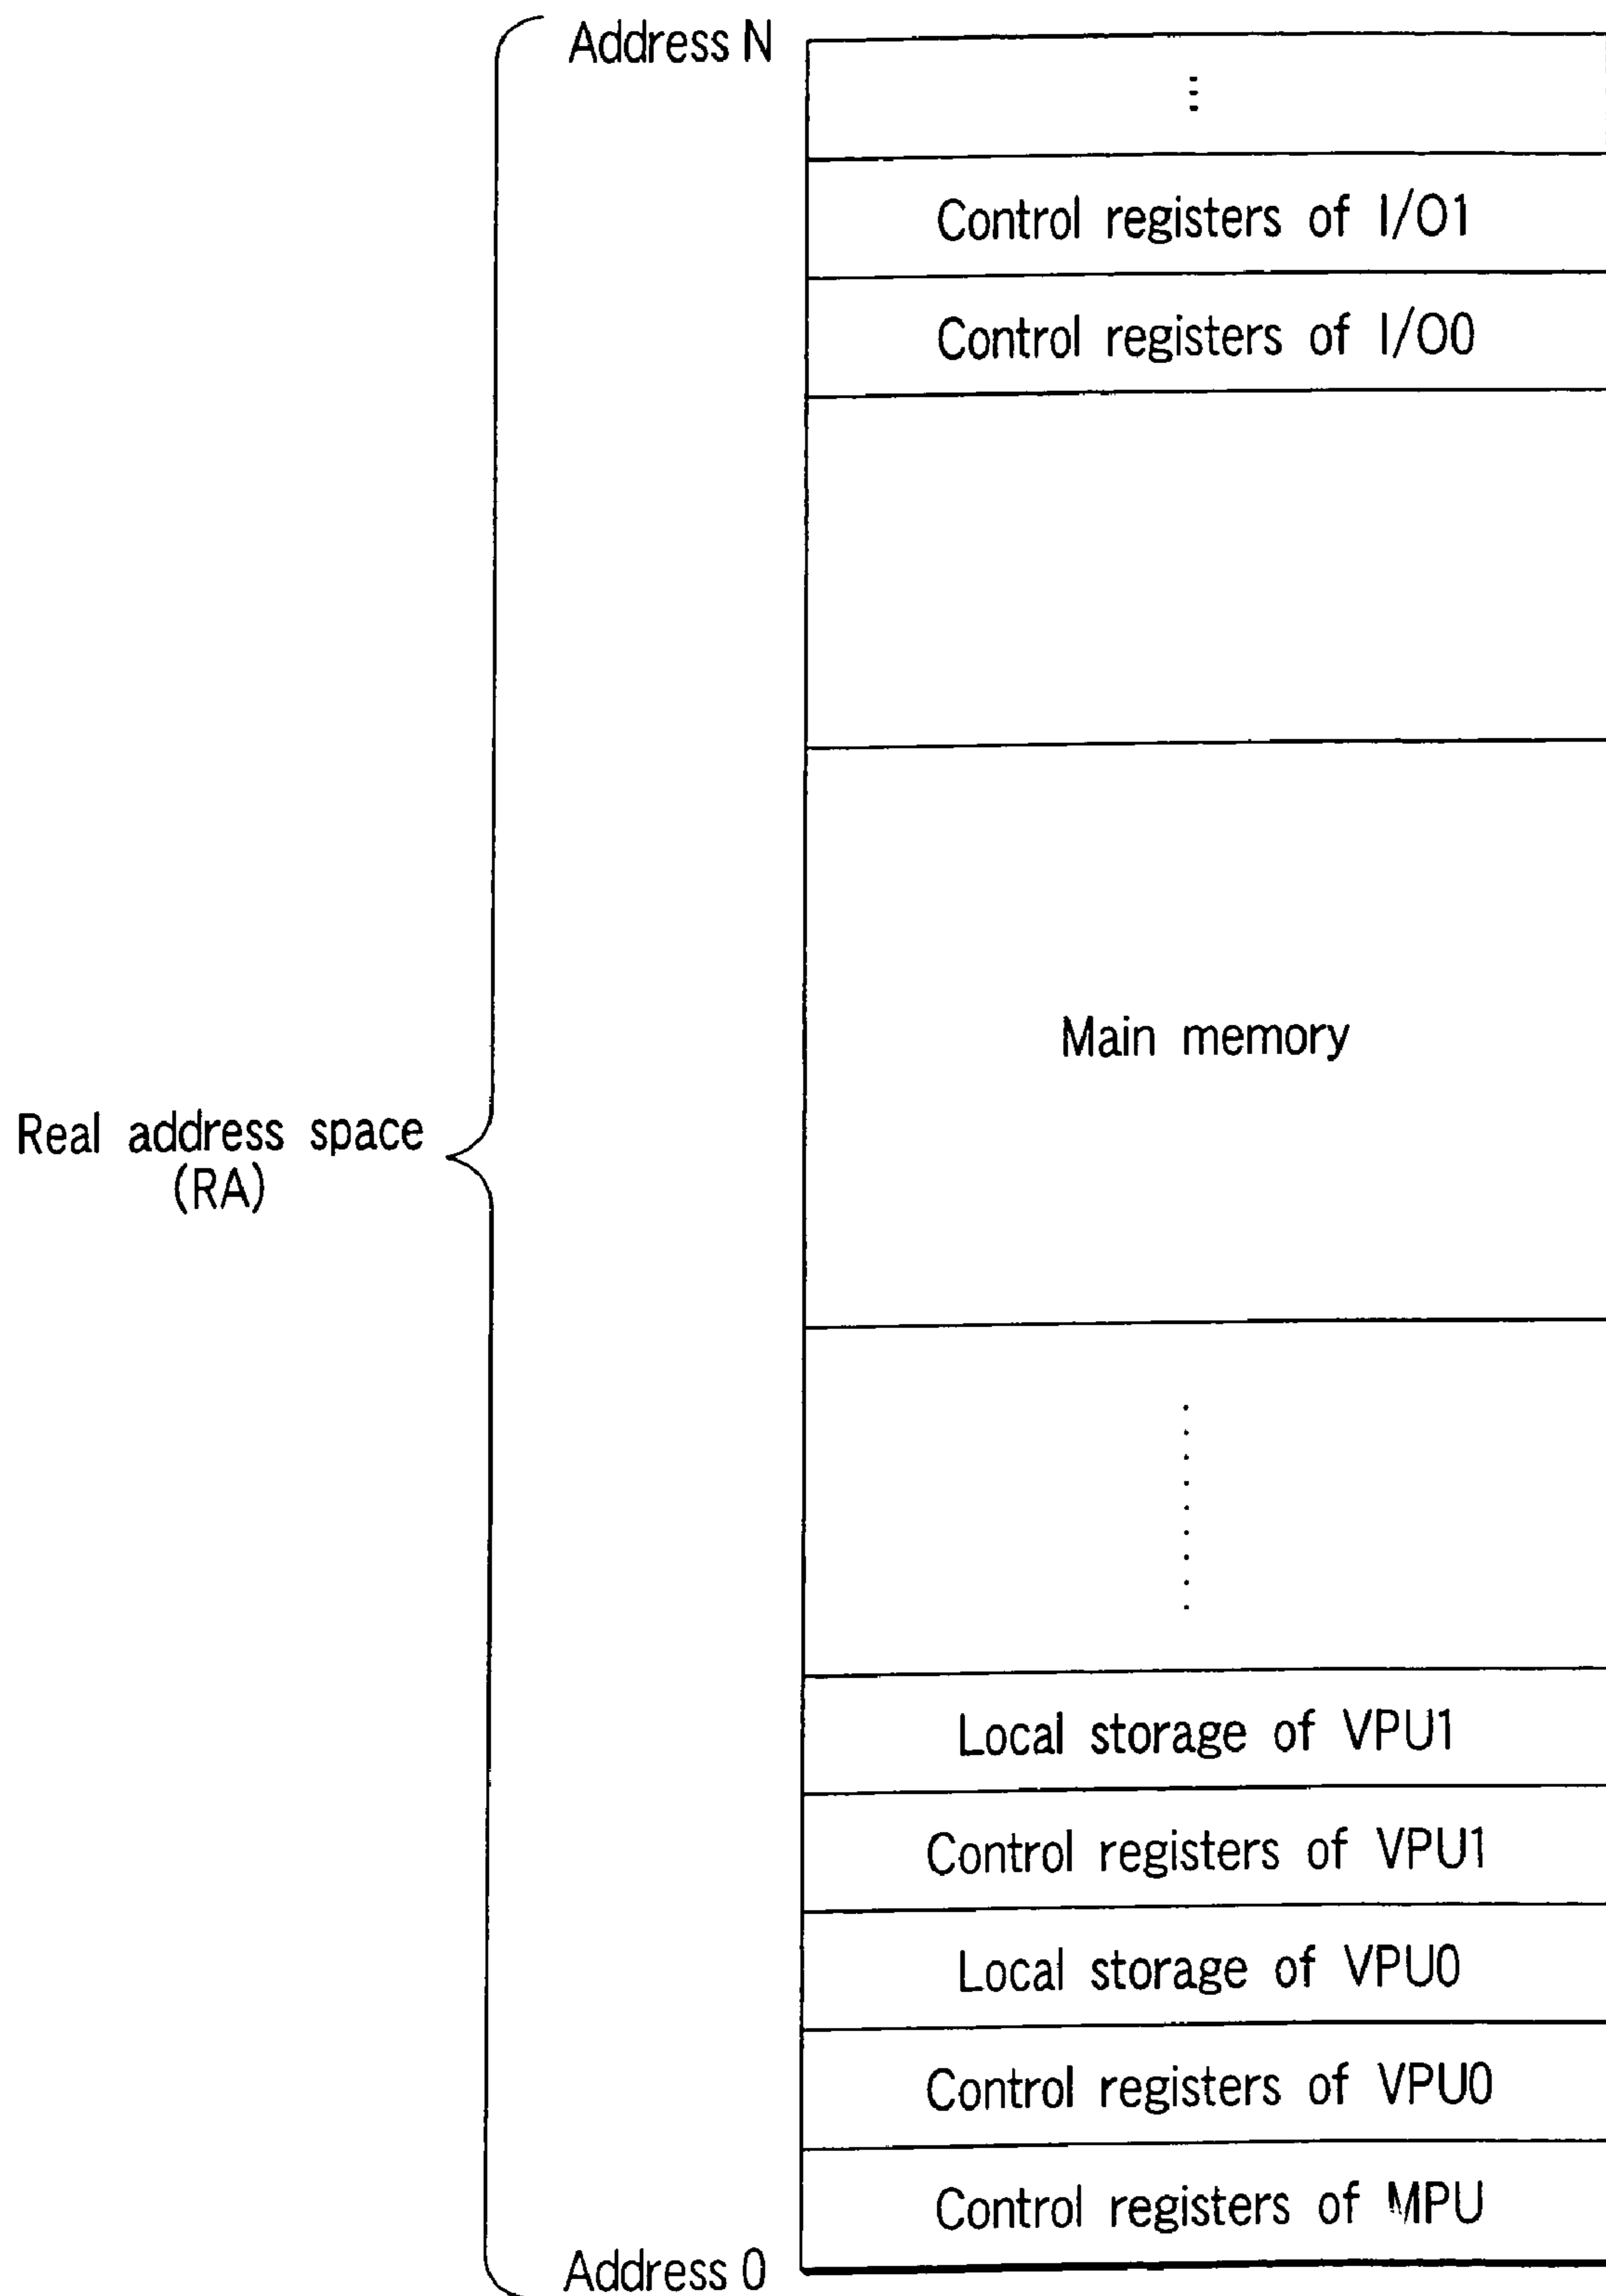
Address N

⋮

Control registers of I/O1

Control registers of I/O0

Main memory

⋮

Local storage of VPU1

Control registers of VPU1

Local storage of VPU0

Control registers of VPU0

Control registers of MPU

Address 0

Real address space (RA)